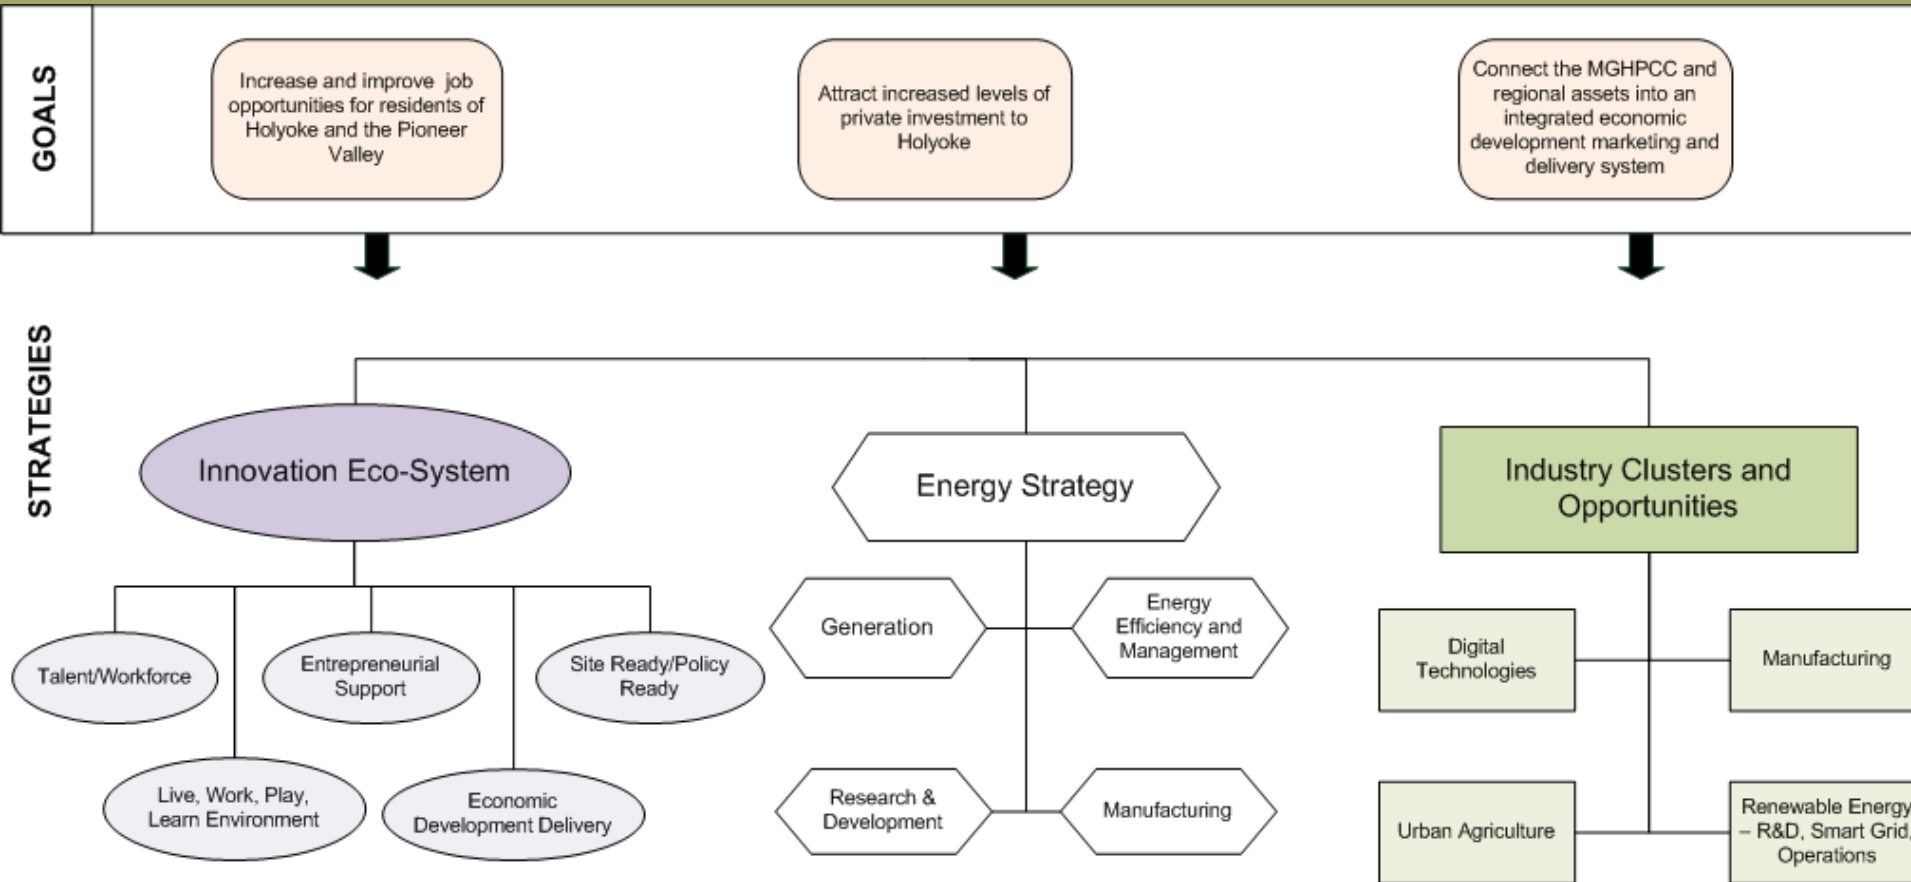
GOALS

Increase and improve job opportunities for residents of Holyoke and the Pioneer Valley

Attract increased levels of private investment to Holyoke

Connect the MGHPCC and regional assets into an integrated economic development marketing and delivery system

STRATEGIES

Innovation Eco-System

Talent/Workforce

Entrepreneurial Support

Site Ready/Policy Ready

Live, Work, Play, Learn Environment

Economic Development Delivery

Energy Strategy

Generation

Energy Efficiency and Management

Research & Development

Manufacturing

Industry Clusters and Opportunities

Digital Technologies

Manufacturing

Urban Agriculture

Renewable Energy – R&D, Smart Grid, Operations